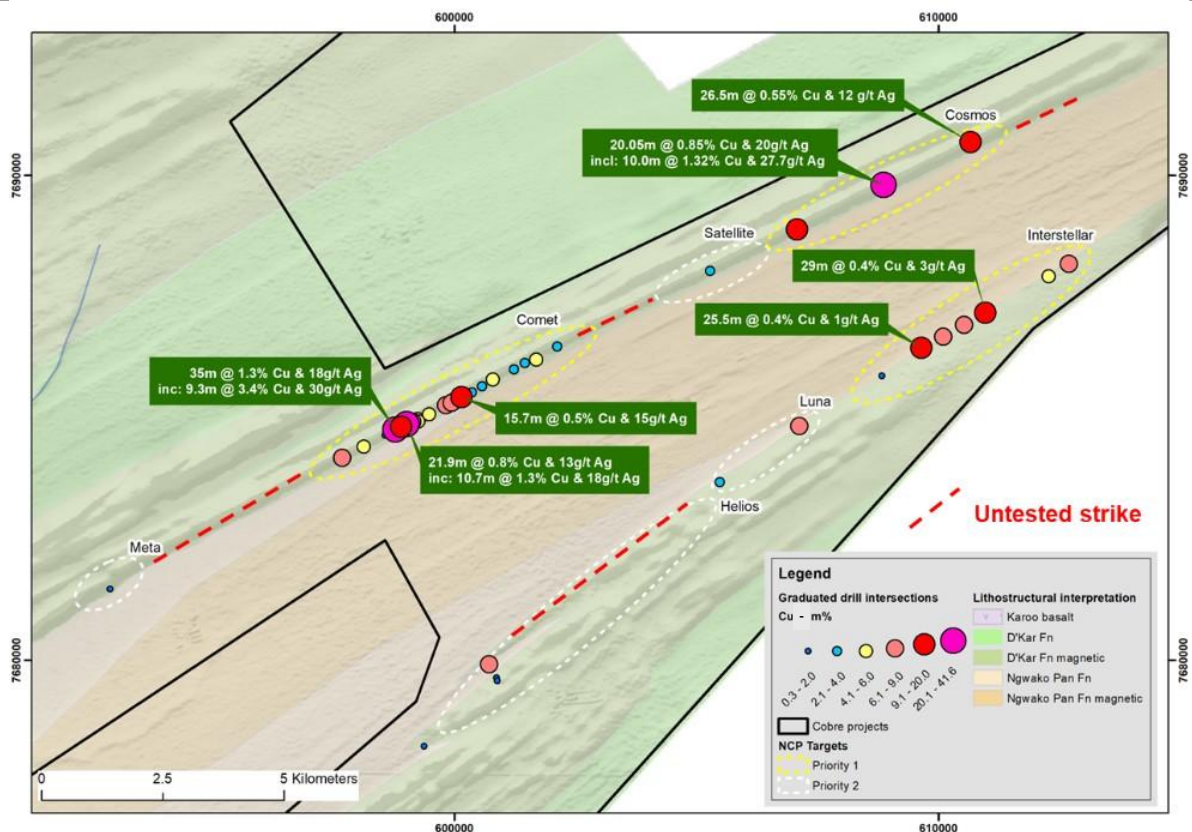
600000

610000

7690000

7690000

26.5m @ 0.55% Cu & 12 g/t Ag

Cosmos

20.05m @ 0.85% Cu & 20g/t Ag
incl: 10.0m @ 1.32% Cu & 27.7g/t Ag

Satellite

Interstellar

29m @ 0.4% Cu & 3g/t Ag

25.5m @ 0.4% Cu & 1g/t Ag

Comet

35m @ 1.3% Cu & 18g/t Ag
inc: 9.3m @ 3.4% Cu & 30g/t Ag

15.7m @ 0.5% Cu & 15g/t Ag

Luna

21.9m @ 0.8% Cu & 13g/t Ag
inc: 10.7m @ 1.3% Cu & 18g/t Ag

Helios

Untested strike

Meta

Legend

Graduated drill intersections
Cu - m%

0.3 - 2.0
2.1 - 4.0
4.1 - 6.0
6.1 - 9.0
9.1 - 20.0
20.1 - 41.6

Cobre projects

NCP Targets
Priority 1
Priority 2

Lithostructural interpretation
Karoo basalt
D'Kar Fn
D'Kar Fn magnetic
Ngwako Pan Fn
Ngwako Pan Fn magnetic

7680000

7680000

0 2.5 5 Kilometers

600000

610000